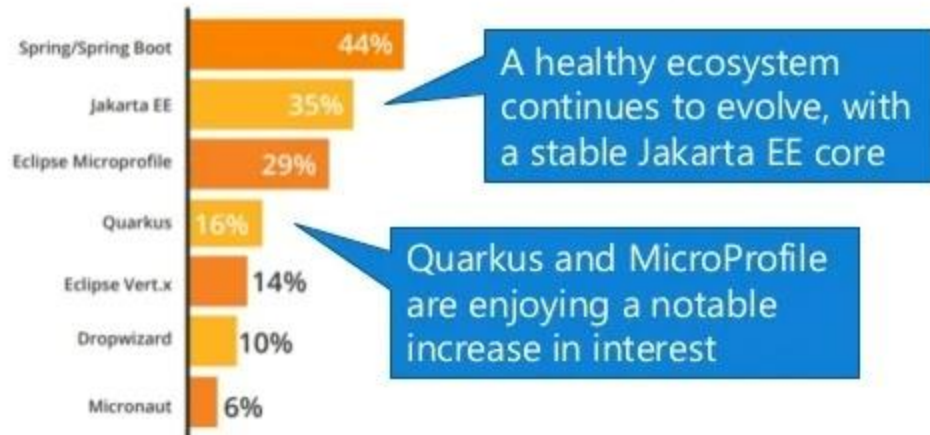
Spring/Spring Boot 44%
Jakarta EE 35%
Eclipse Microprofile 29%
Quarkus 16%
Eclipse Vert.x 14%
Dropwizard 10%
Micronaut 6%

A healthy ecosystem continues to evolve, with a stable Jakarta EE core

Quarkus and MicroProfile are enjoying a notable increase in interest